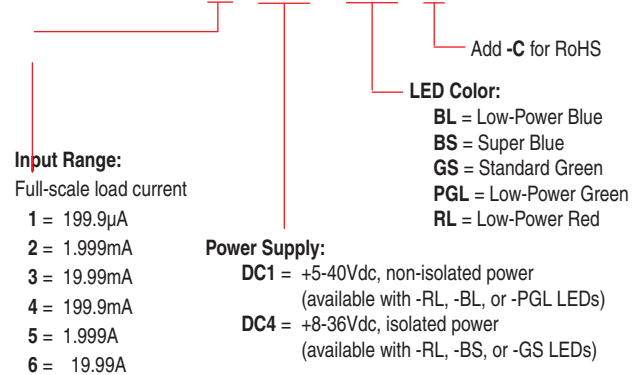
Add **-C** for RoHS

**LED Color:**
**BL** = Low-Power Blue
**BS** = Super Blue
**GS** = Standard Green
**PGL** = Low-Power Green
**RL** = Low-Power Red

**Input Range:**
Full-scale load current
**1** = 199.9µA
**2** = 1.999mA
**3** = 19.99mA
**4** = 199.9mA
**5** = 1.999A
**6** = 19.99A

**Power Supply:**
**DC1** = +5-40Vdc, non-isolated power (available with -RL, -BL, or -PGL LEDs)
**DC4** = +8-36Vdc, isolated power (available with -RL, -BS, or -GS LEDs)